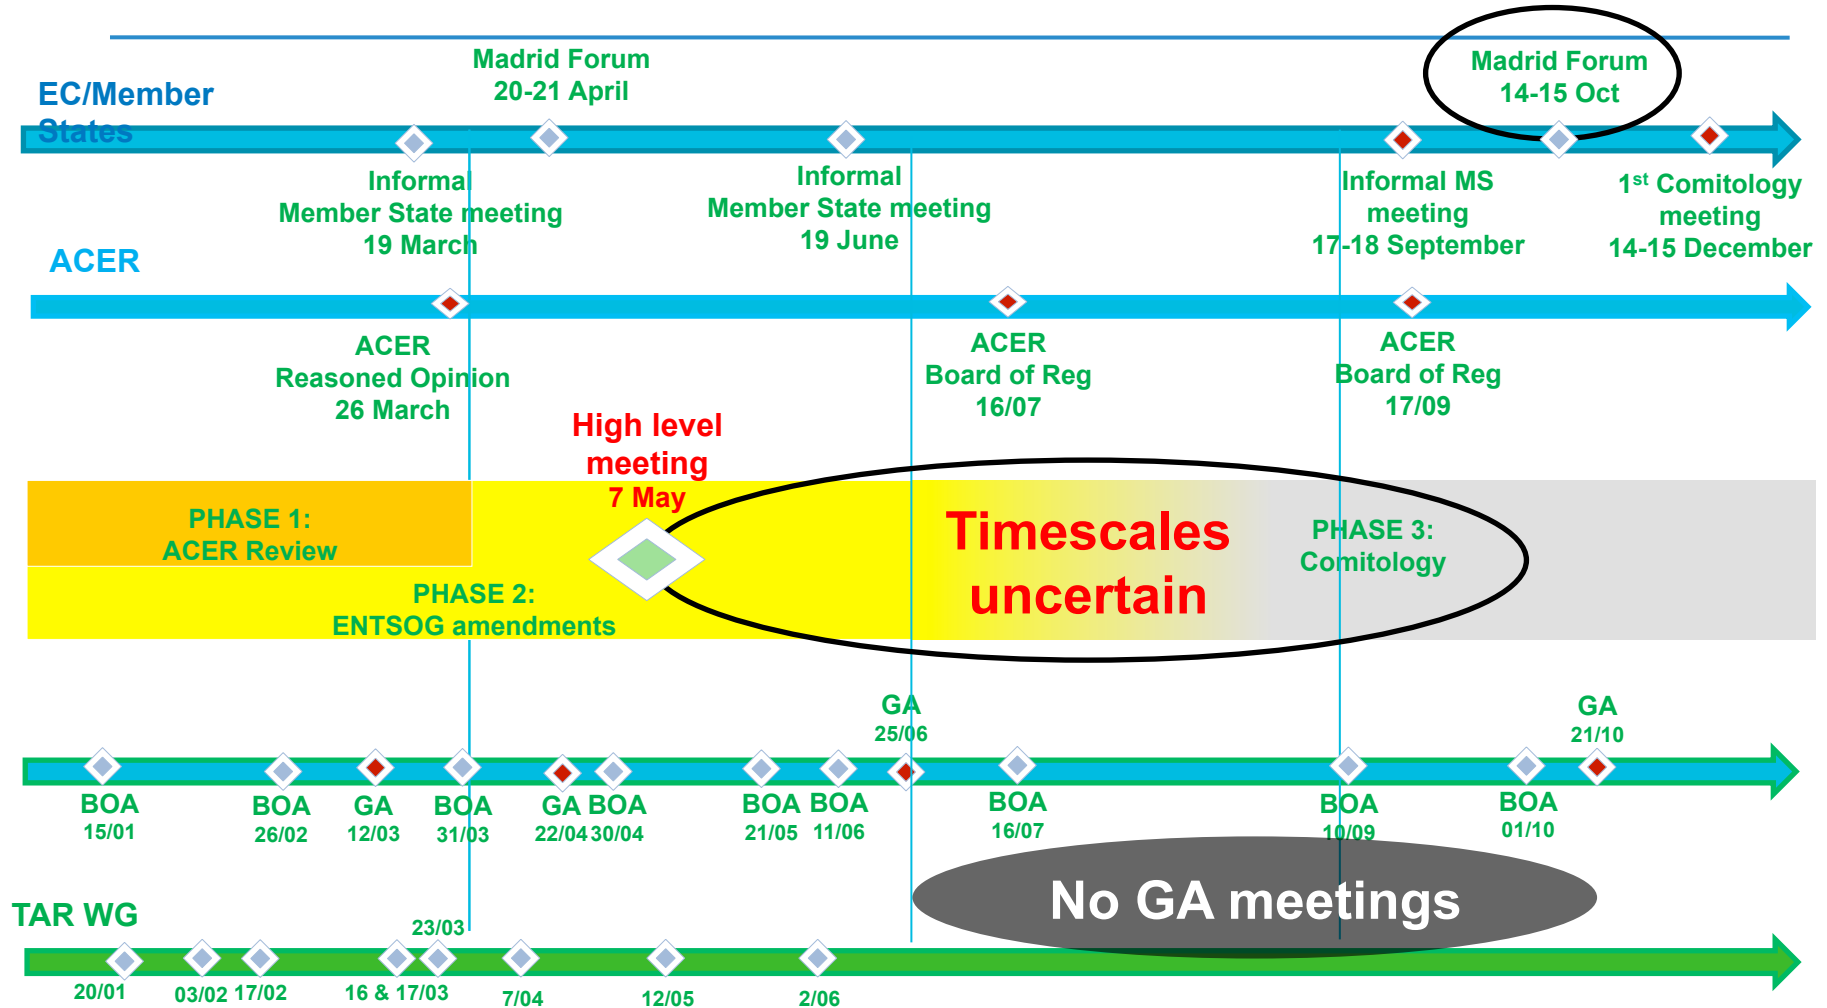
EC/Member States

Madrid Forum
20-21 April

Madrid Forum
14-15 Oct

Informal
Member State meeting
19 March

Informal
Member State meeting
19 June

Informal MS
meeting
17-18 September

1$^{st}$ Comitology
meeting
14-15 December

ACER

ACER
Reasoned Opinion
26 March

ACER
Board of Reg
16/07

ACER
Board of Reg
17/09

High level
meeting
7 May

PHASE 1:
ACER Review

PHASE 2:
ENTSOG amendments

Timescales
uncertain

PHASE 3:
Comitology

GA
25/06

GA
21/10

BOA
15/01

BOA
26/02

GA
12/03

BOA
31/03

GA
22/04

BOA
30/04

BOA
21/05

BOA
11/06

BOA
16/07

BOA
10/09

BOA
01/10

TAR WG

No GA meetings

23/03

20/01

03/02

17/02

16 & 17/03

7/04

12/05

2/06